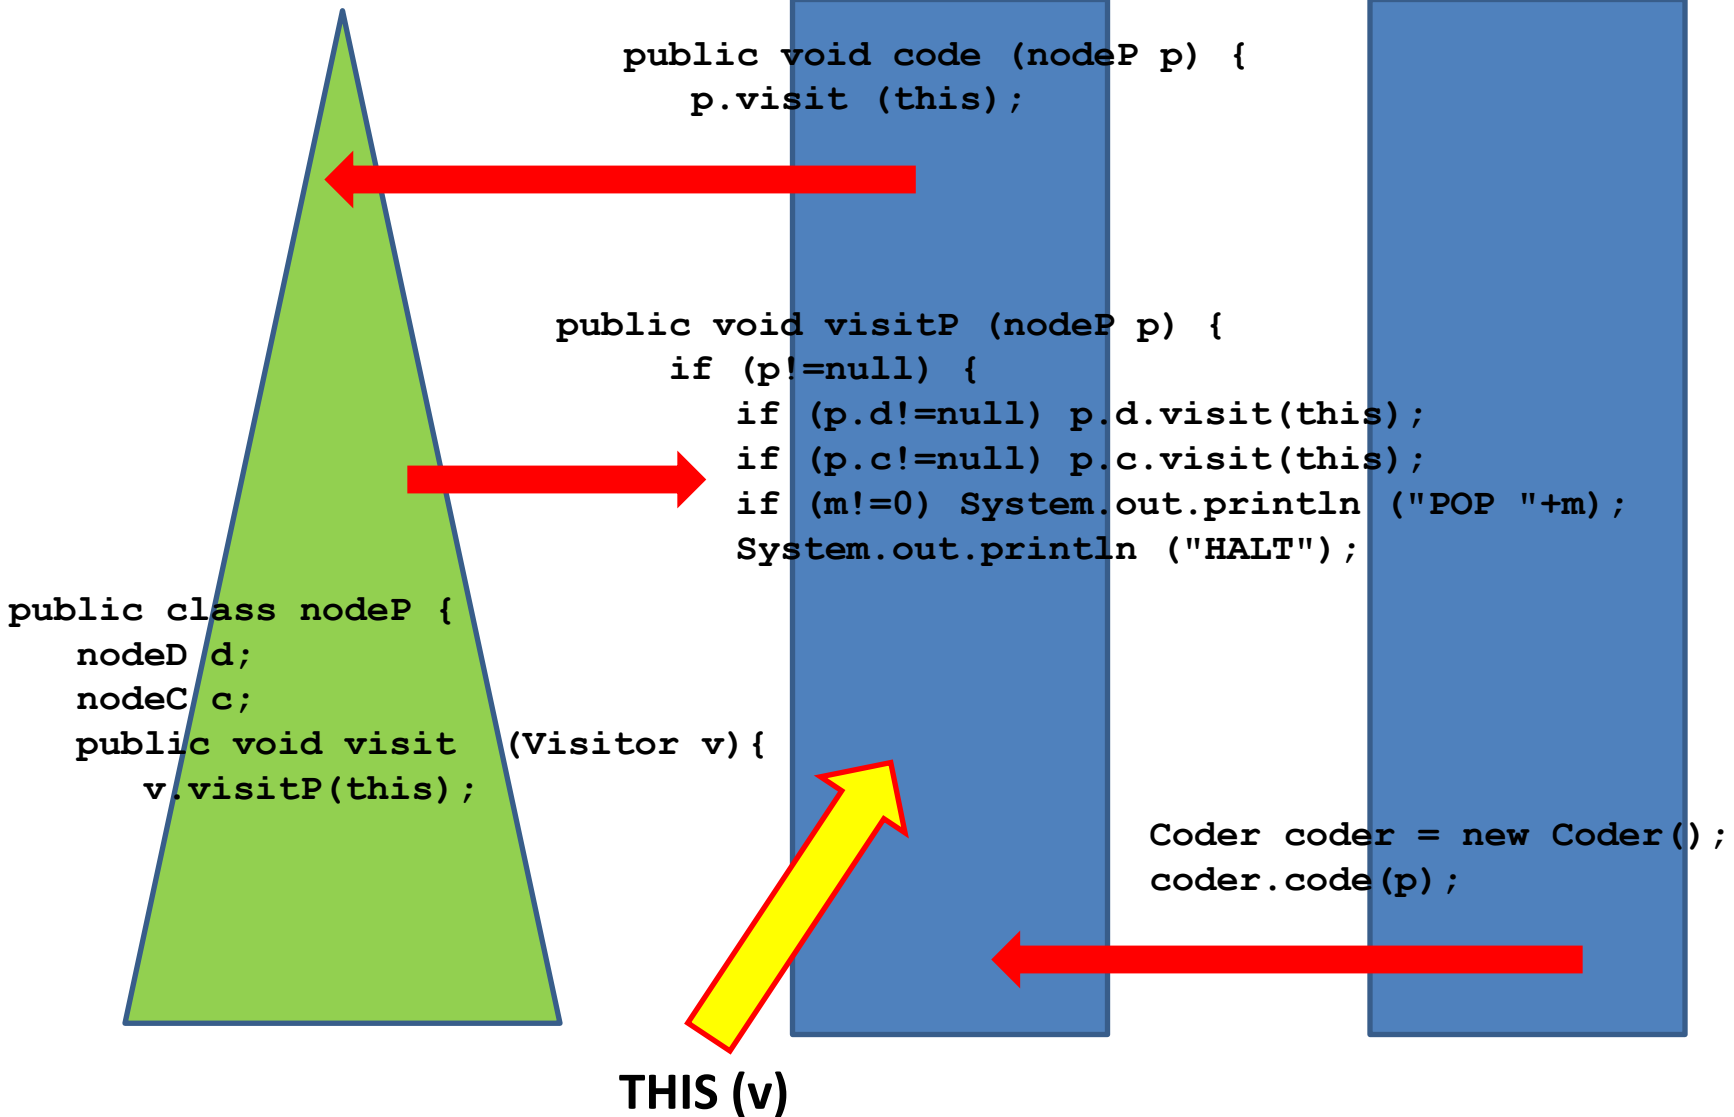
public void code (nodeP p) {
    p.visit (this);

public void visitP (nodeP p) {
    if (p!=null) {
        if (p.d!=null) p.d.visit(this);
        if (p.c!=null) p.c.visit(this);
        if (m!=0) System.out.println ("POP "+m);
        System.out.println ("HALT");

public class nodeP {
    nodeD d;
    nodeC c;
    public void visit (Visitor v){
        v.visitP(this);

Coder coder = new Coder();
coder.code(p);

THIS (v)